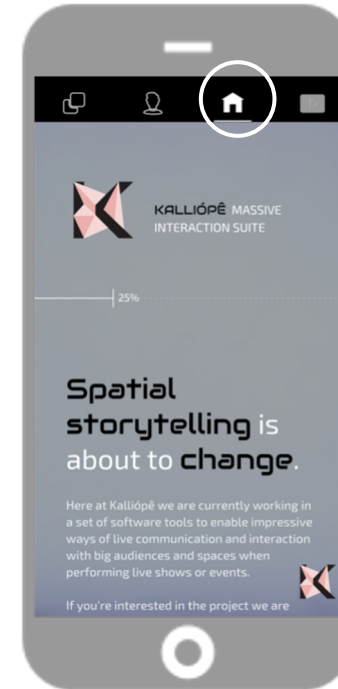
KALLIÓPÊ MASSIVE INTERACTION SUITE

25%

Spatial storytelling is about to change.

Here at Kallíópê we are currently working in a set of software tools to enable impressive ways of live communication and interaction with big audiences and spaces when performing live shows or events.

If you're interested in the project we are